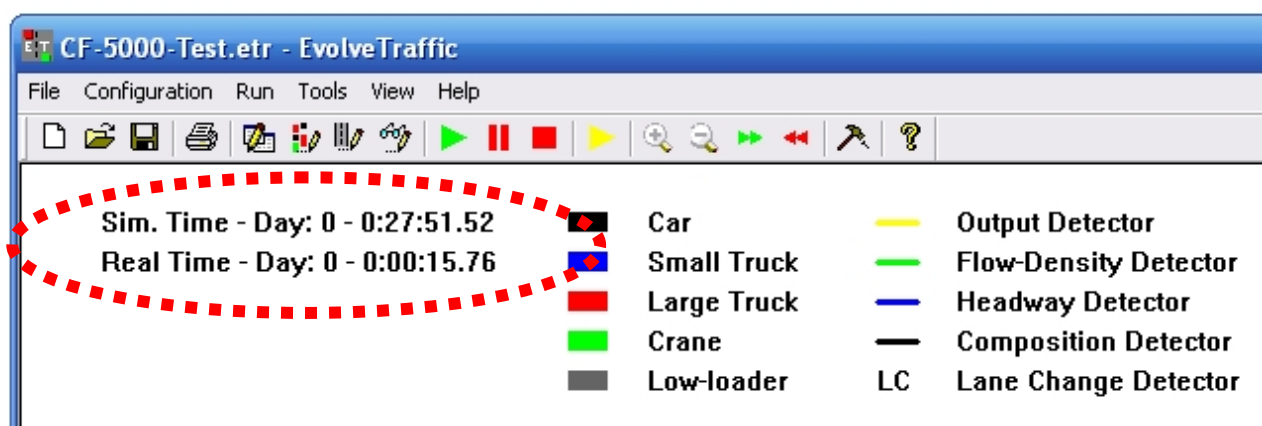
CF-5000-Test.etr - EvolveTraffic

File Configuration Run Tools View Help

Sim. Time - Day: 0 - 0:27:51.52
Real Time - Day: 0 - 0:00:15.76

Car
Small Truck
Large Truck
Crane
Low-loader

Output Detector
Flow-Density Detector
Headway Detector
Composition Detector
LC Lane Change Detector